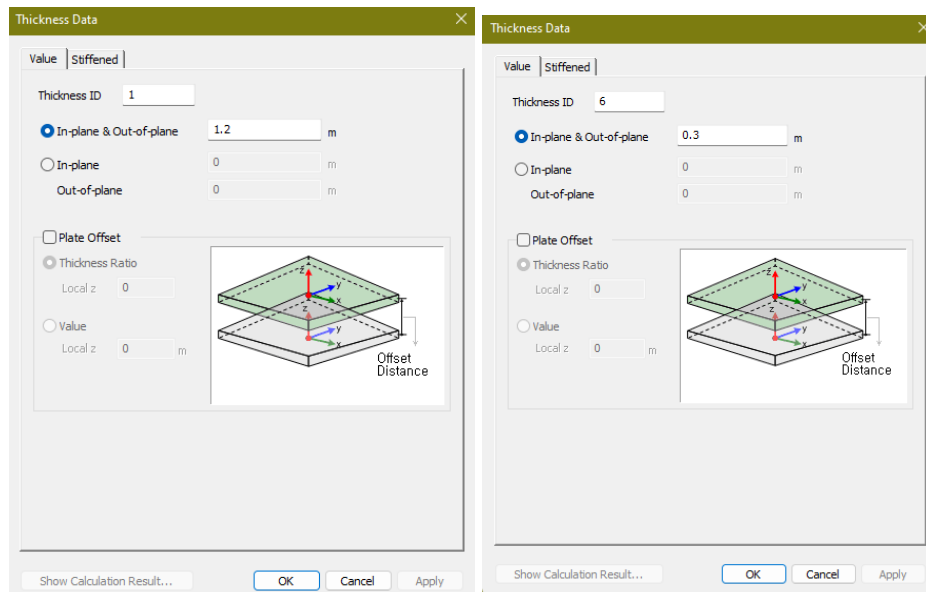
Thickness Data

Value | Stiffened

Thickness ID 1

In-plane & Out-of-plane 1.2 m

In-plane 0 m

Out-of-plane 0 m

Plate Offset

Thickness Ratio

Local z 0

Value

Local z 0 m

z y x z y x

Offset Distance

Show Calculation Result... OK Cancel Apply

Thickness Data

Value | Stiffened

Thickness ID 6

In-plane & Out-of-plane 0.3 m

In-plane 0 m

Out-of-plane 0 m

Plate Offset

Thickness Ratio

Local z 0

Value

Local z 0 m

z y x z y x

Offset Distance

Show Calculation Result... OK Cancel Apply